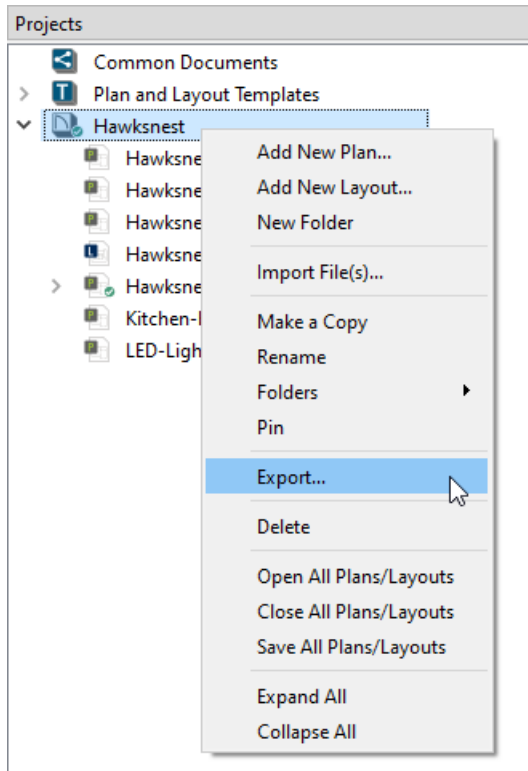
Projects

Common Documents
Plan and Layout Templates
Hawksnest
Hawksne
Hawksne
Hawksne
Hawksne
Hawksne
Kitchen-l
LED-Ligh

Add New Plan...
Add New Layout...
New Folder
Import File(s)...
Make a Copy
Rename
Folders
Pin
Export...
Delete
Open All Plans/Layouts
Close All Plans/Layouts
Save All Plans/Layouts
Expand All
Collapse All